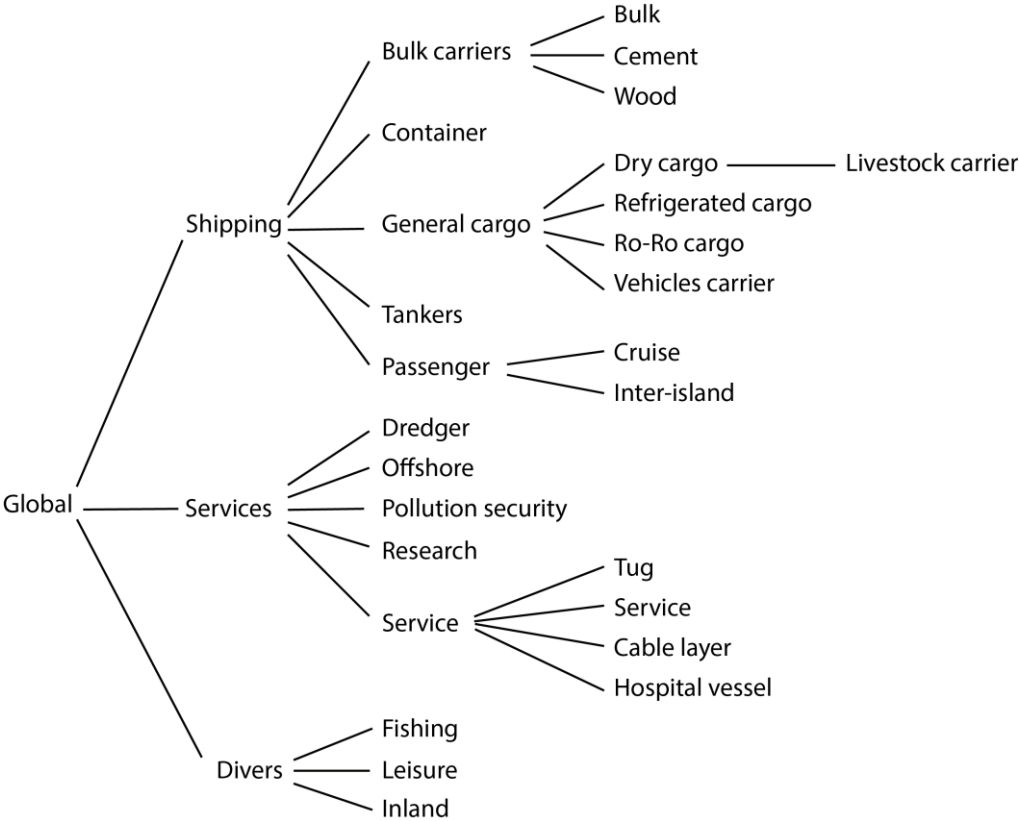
Global

Shipping

Bulk carriers
Bulk
Cement
Wood

Container

General cargo
Dry cargo
Livestock carrier
Refrigerated cargo
Ro-Ro cargo
Vehicles carrier

Tankers

Passenger
Cruise
Inter-island

Services

Dredger
Offshore
Pollution security
Research

Service
Tug
Service
Cable layer
Hospital vessel

Divers

Fishing
Leisure
Inland